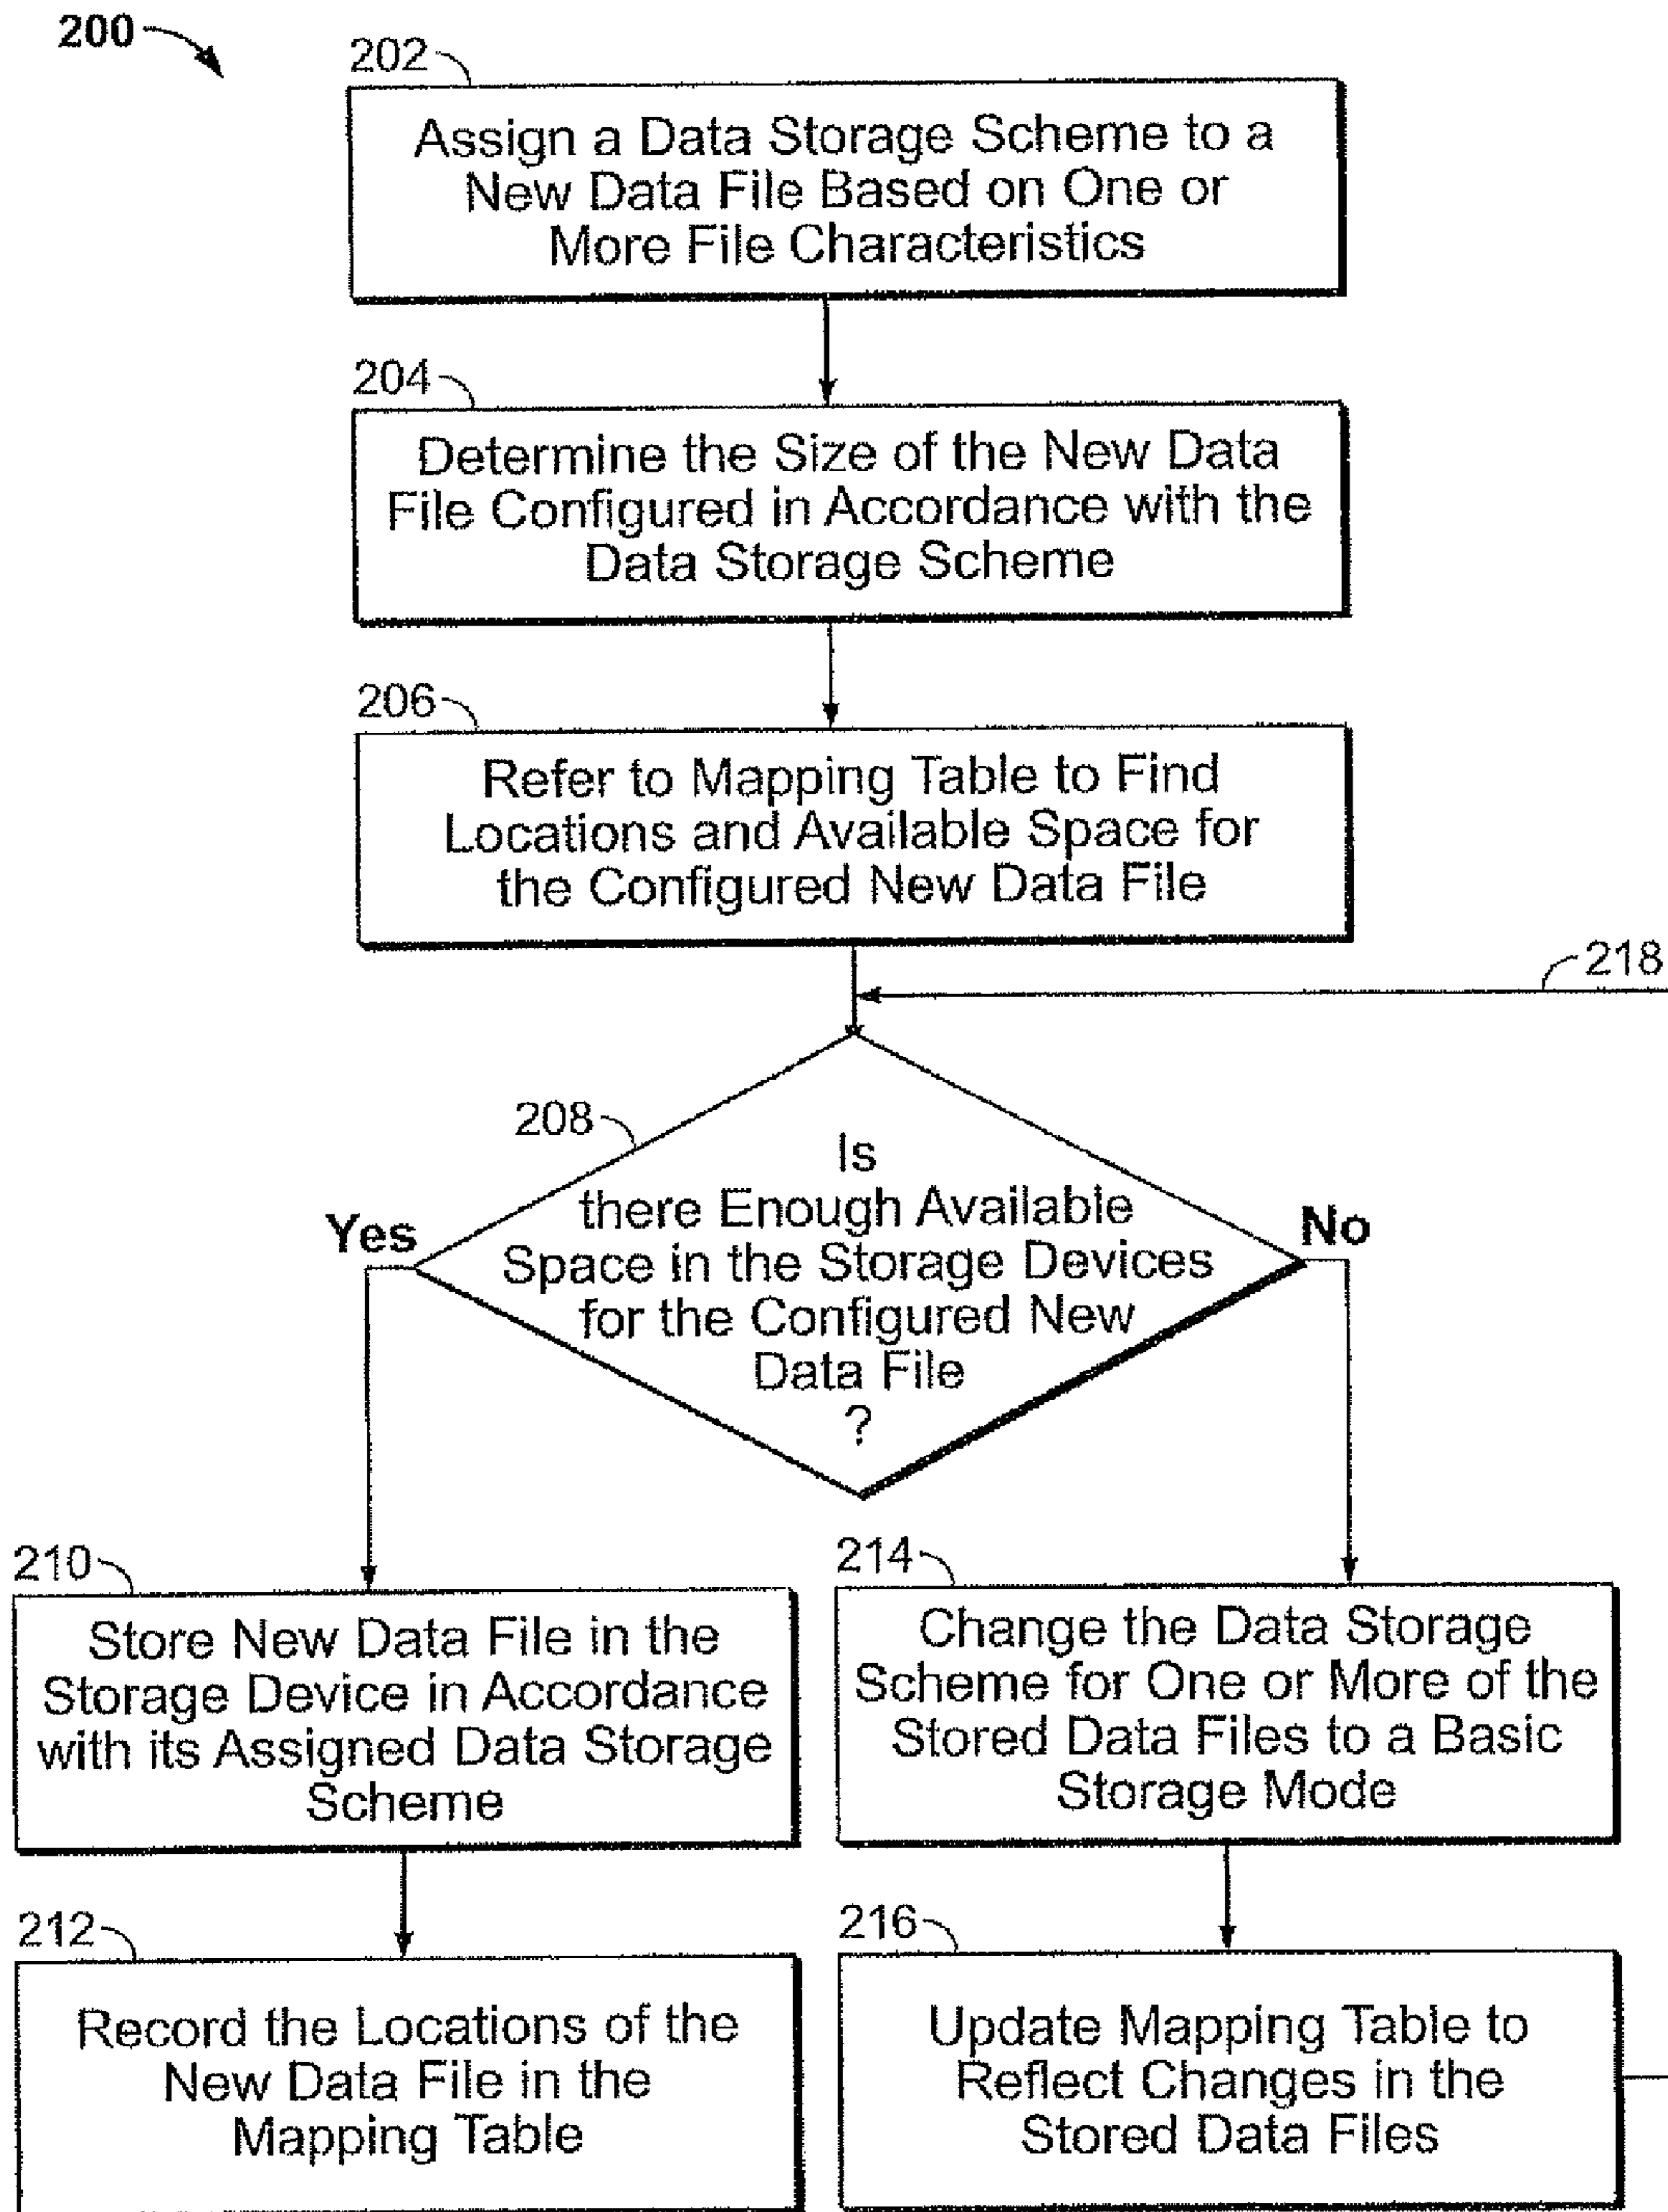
200

202

Assign a Data Storage Scheme to a New Data File Based on One or More File Characteristics

204

Determine the Size of the New Data File Configured in Accordance with the Data Storage Scheme

206

Refer to Mapping Table to Find Locations and Available Space for the Configured New Data File

218

208

Is there Enough Available Space in the Storage Devices for the Configured New Data File ?

Yes

No

210

Store New Data File in the Storage Device in Accordance with its Assigned Data Storage Scheme

214

Change the Data Storage Scheme for One or More of the Stored Data Files to a Basic Storage Mode

212

Record the Locations of the New Data File in the Mapping Table

216

Update Mapping Table to Reflect Changes in the Stored Data Files